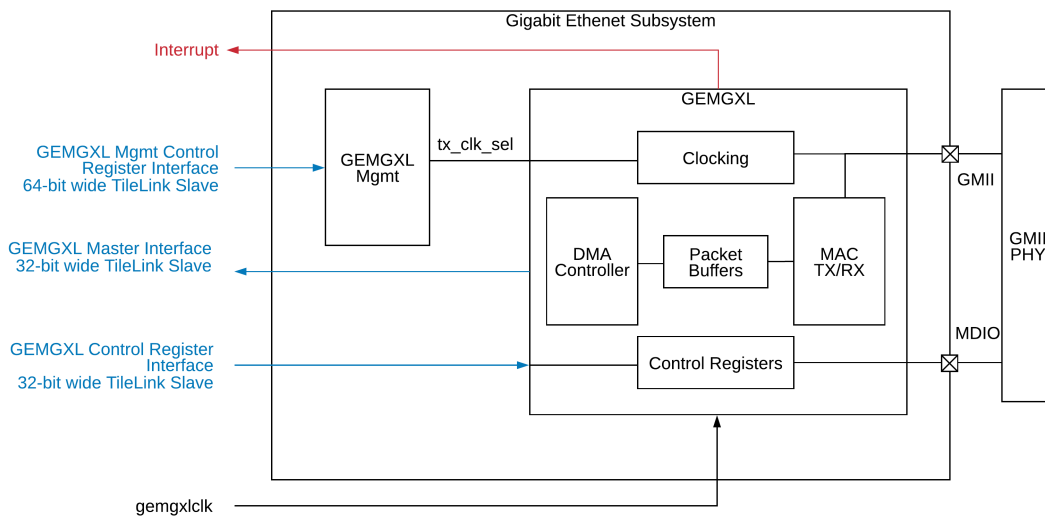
Gigabit Ethenet Subsystem

Interrupt

GEMGXL Mgmt Control Register Interface 64-bit wide TileLink Slave

GEMGXL Mgmt

tx_clk_sel

GEMGXL

Clocking

GMII

GEMGXL Master Interface 32-bit wide TileLink Slave

DMA Controller

Packet Buffers

MAC TX/RX

GMII PHY

MDIO

GEMGXL Control Register Interface 32-bit wide TileLink Slave

Control Registers

gemgxlclk